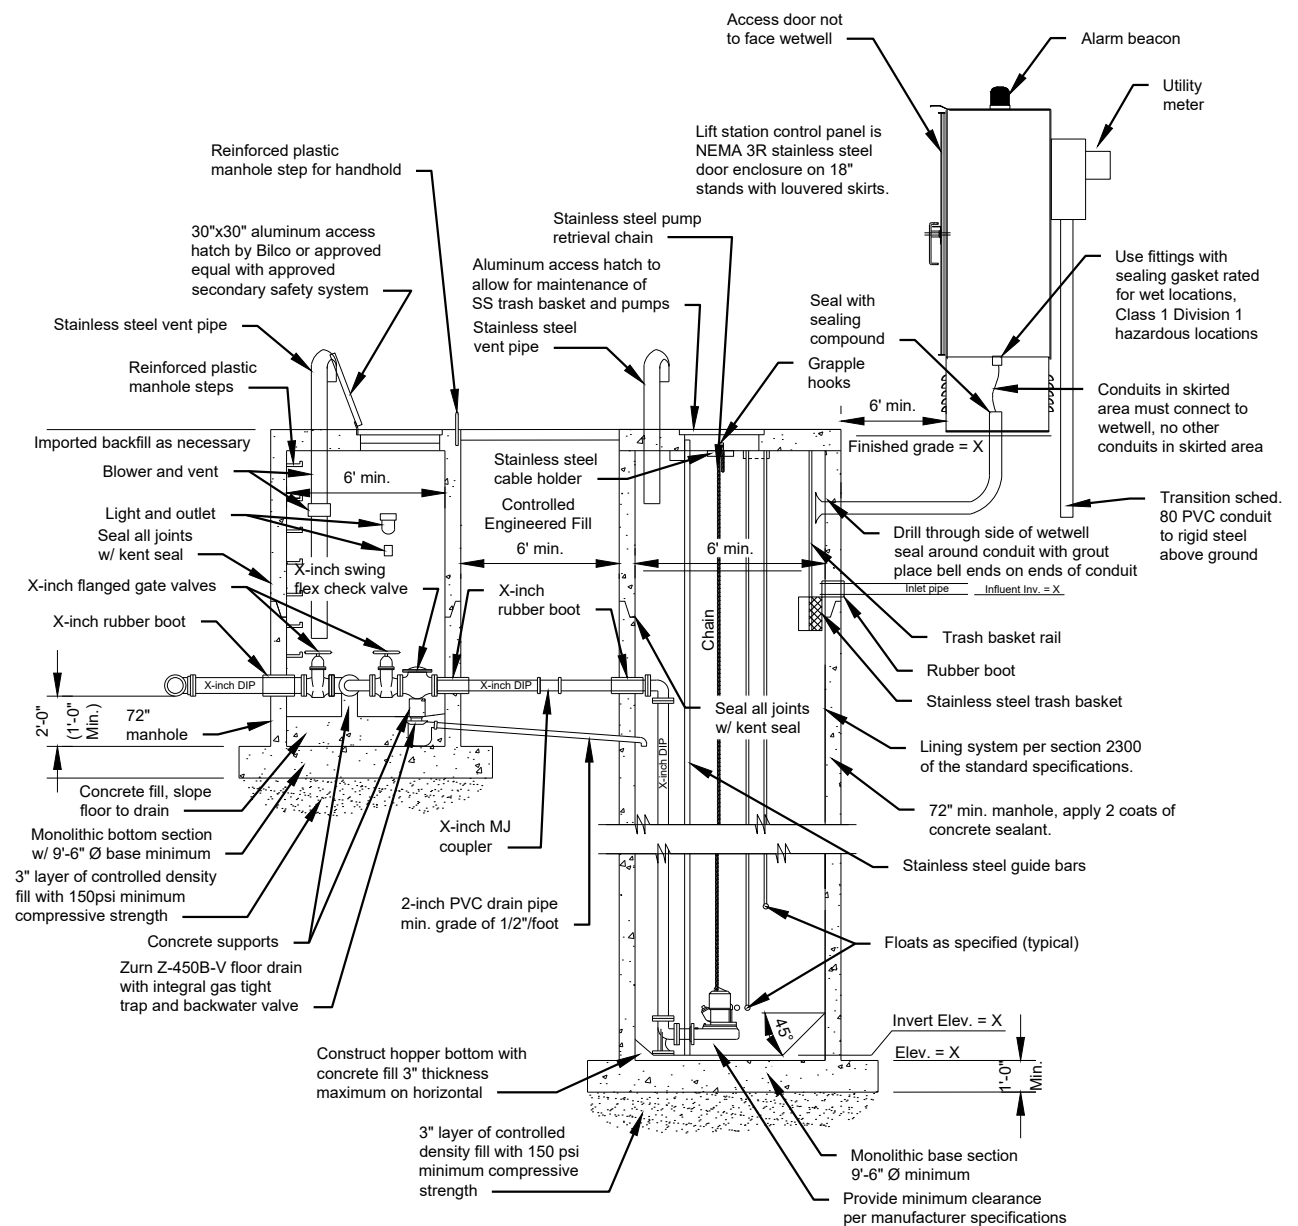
Access door not to face wetwell

Alarm beacon

Utility meter

Lift station control panel is NEMA 3R stainless steel door enclosure on 18" stands with louvered skirts.

Reinforced plastic manhole step for handhold

Stainless steel pump retrieval chain

30"x30" aluminum access hatch by Bilco or approved equal with approved secondary safety system

Aluminum access hatch to allow for maintenance of SS trash basket and pumps

Use fittings with sealing gasket rated for wet locations, Class 1 Division 1 hazardous locations

Seal with sealing compound

Stainless steel vent pipe

Stainless steel vent pipe

Grapple hooks

Reinforced plastic manhole steps

Conduits in skirted area must connect to wetwell, no other conduits in skirted area

6' min.

Imported backfill as necessary

Finished grade = X

Stainless steel cable holder

Blower and vent

6' min.

Controlled Engineered Fill

Transition sched. 80 PVC conduit to rigid steel above ground

Light and outlet

Seal all joints w/ kent seal

6' min.

6' min.

Drill through side of wetwell seal around conduit with grout place bell ends on ends of conduit

X-inch swing flex check valve

X-inch flanged gate valves

Inlet pipe

Influent Inv. = X

X-inch rubber boot

Chain

Trash basket rail

X-inch rubber boot

Rubber boot

X-inch DIP

X-inch DIP

Stainless steel trash basket

2'-0"

(1'-0" Min.)

72" manhole

Seal all joints w/ kent seal

Lining system per section 2300 of the standard specifications.

X-inch DIP

Concrete fill, slope floor to drain

72" min. manhole, apply 2 coats of concrete sealant.

Monolithic bottom section w/ 9'-6" Ø base minimum

X-inch MJ coupler

3" layer of controlled density fill with 150psi minimum compressive strength

Stainless steel guide bars

2-inch PVC drain pipe min. grade of 1/2"/foot

Concrete supports

Floats as specified (typical)

Zurn Z-450B-V floor drain with integral gas tight trap and backwater valve

45°

Invert Elev. = X

Construct hopper bottom with concrete fill 3" thickness maximum on horizontal

Elev. = X

1'-0" Min.

3" layer of controlled density fill with 150 psi minimum compressive strength

Monolithic base section 9'-6" Ø minimum

Provide minimum clearance per manufacturer specifications